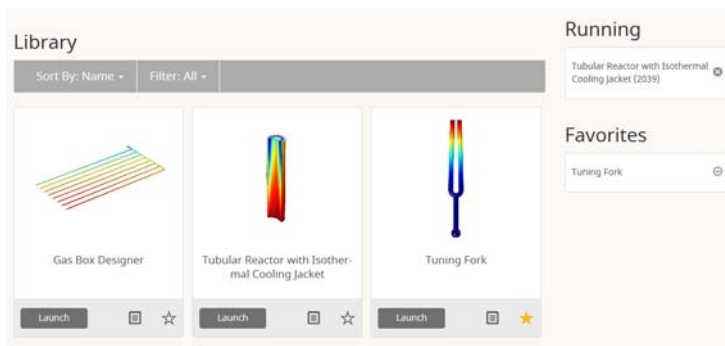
Library

Sort By: Name ▾ | Filter: All ▾

Gas Box Designer

Launch

Tubular Reactor with Isothermal Cooling Jacket

Launch

Tuning Fork

Launch

Running

Tubular Reactor with Isothermal Cooling Jacket (2039)

Favorites

Tuning Fork